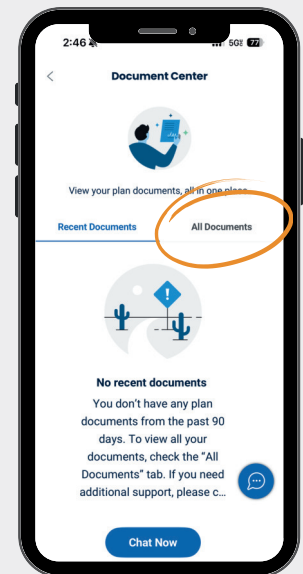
2:46 5G 77

Document Center

View your plan documents, all in one place

Recent Documents

All Documents

No recent documents

You don't have any plan documents from the past 90 days. To view all your documents, check the "All Documents" tab. If you need additional support, please c...

Chat Now